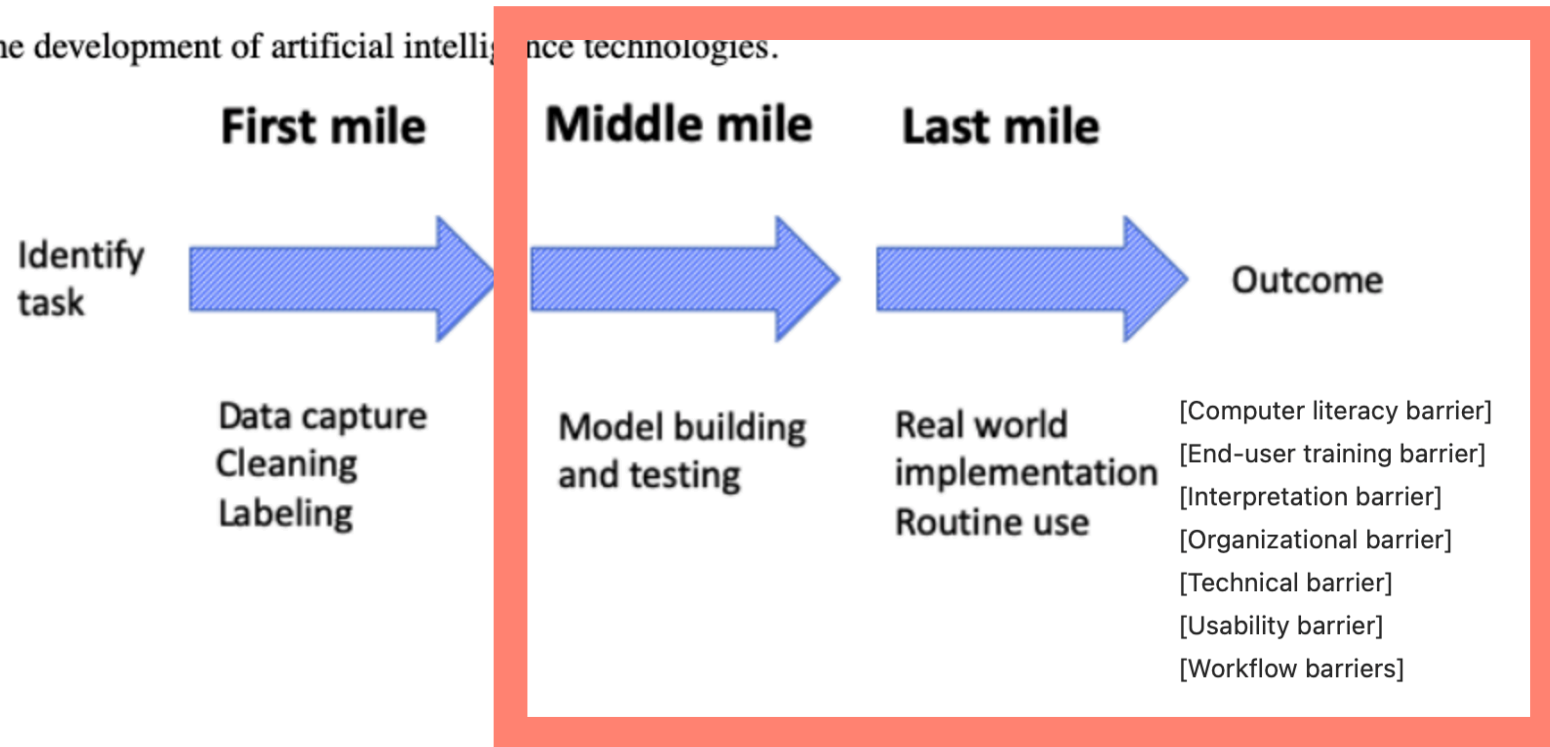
ne development of artificial intellig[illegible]nce technologies.

First mile

Middle mile

Last mile

Identify task

Outcome

Data capture
Cleaning
Labeling

Model building and testing

Real world implementation
Routine use

[Computer literacy barrier]
[End-user training barrier]
[Interpretation barrier]
[Organizational barrier]
[Technical barrier]
[Usability barrier]
[Workflow barriers]